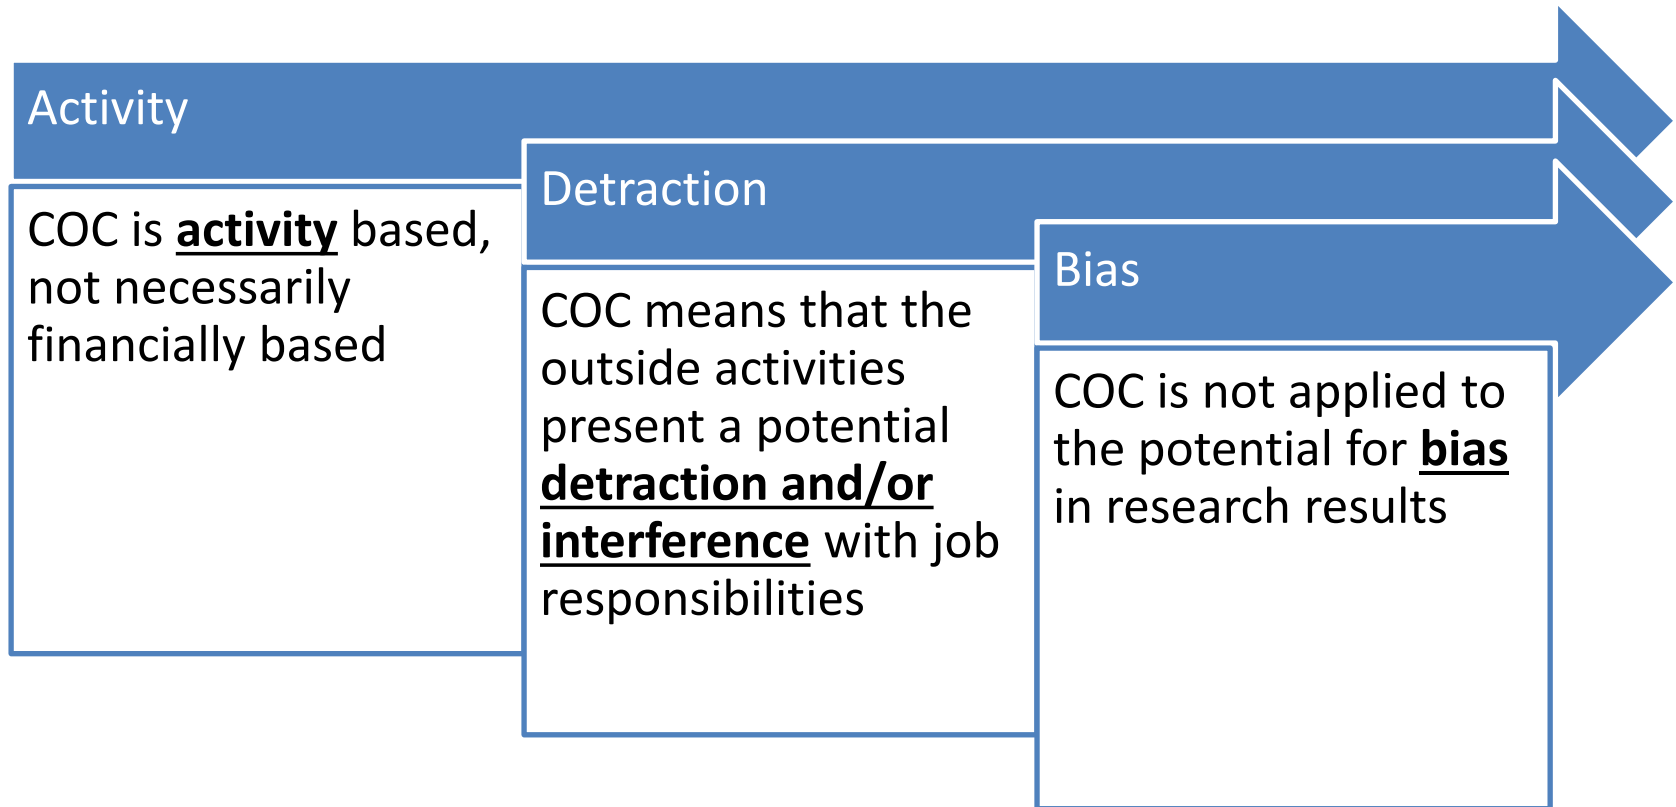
Activity

COC is activity based, not necessarily financially based

Detraction

COC means that the outside activities present a potential detraction and/or interference with job responsibilities

Bias

COC is not applied to the potential for bias in research results